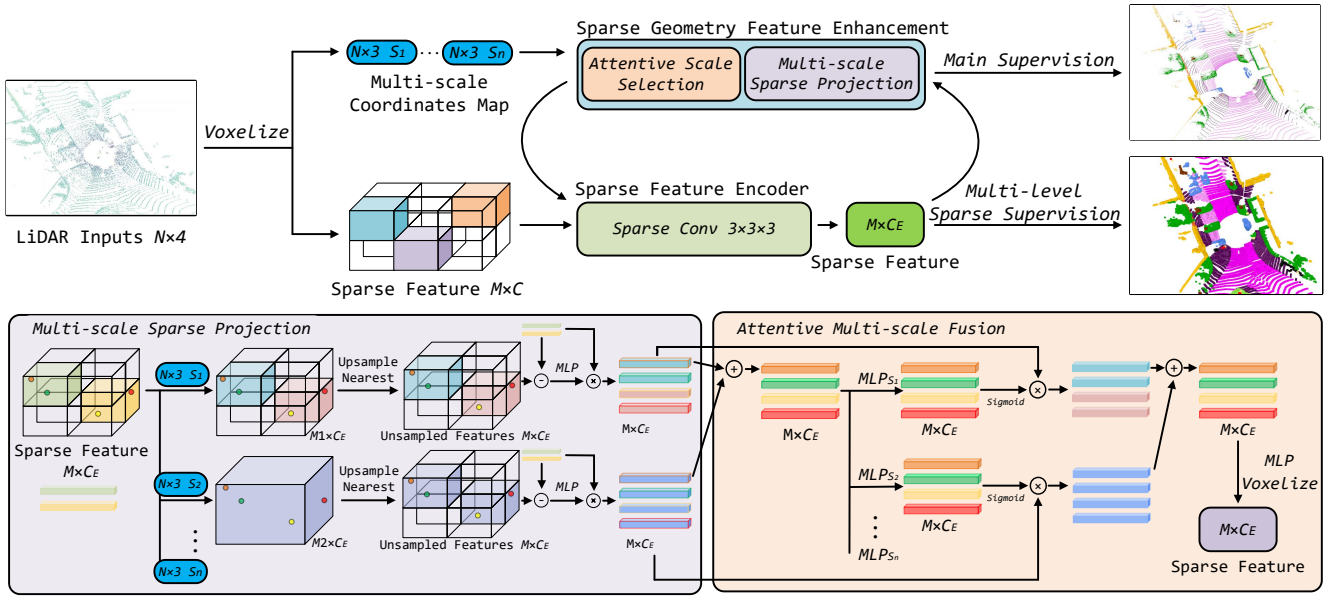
LiDAR Inputs $N×4$

Voxelize

$N×3$ $S_1$ ... $N×3$ $S_n$

Multi-scale Coordinates Map

Sparse Feature $M×C$

Sparse Geometry Feature Enhancement

Attentive Scale Selection

Multi-scale Sparse Projection

Main Supervision

Sparse Feature Encoder

Sparse Conv 3×3×3

$M×C_E$

Sparse Feature

Multi-level Sparse Supervision

Multi-scale Sparse Projection

Sparse Feature $M×C_E$

$N×3$ $S_1$

$N×3$ $S_2$

$N×3$ $S_n$

$M1×C_E$

$M2×C_E$

Upsample Nearest

Upsample Nearest

Unsampled Features $M×C_E$

Unsampled Features $M×C_E$

MLP

MLP

$M×C_E$

$M×C_E$

Attentive Multi-scale Fusion

$M×C_E$

$MLP_{S_1}$

$MLP_{S_2}$

$MLP_{S_n}$

$M×C_E$

$M×C_E$

Sigmoid

Sigmoid

$M×C_E$

MLP Voxelize

$M×C_E$

Sparse Feature